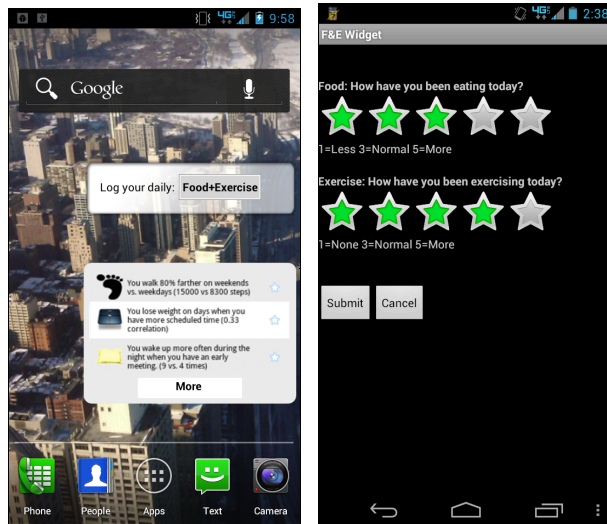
4G 9:58

Google

Log your daily: Food+Exercise

You walk 80% farther on weekends vs. weekdays (15000 vs 8300 steps)

You lose weight on days when you have more scheduled time (0.33 correlation)

You wake up more often during the night when you have an early meeting. (9 vs. 4 times)

More

Phone People Apps Text Camera

4G 2:38

F&E Widget

Food: How have you been eating today?

1=Less 3=Normal 5=More

Exercise: How have you been exercising today?

1=None 3=Normal 5=More

Submit Cancel